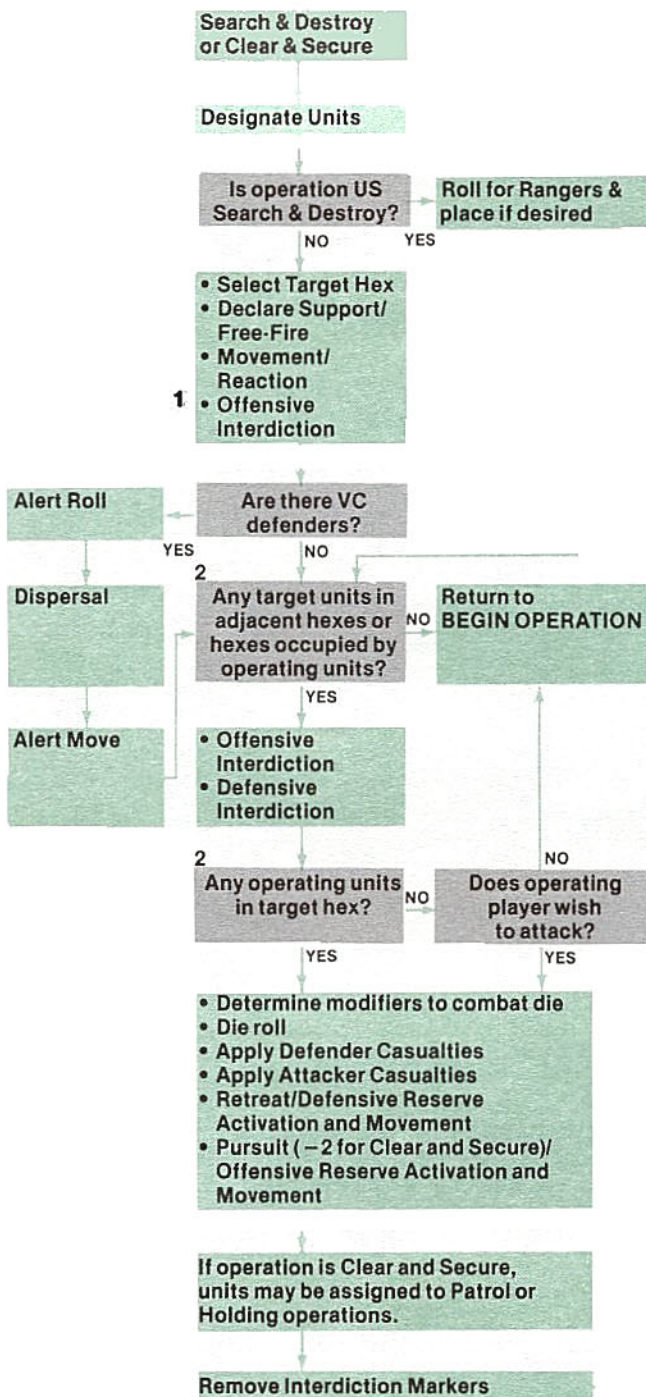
Search & Destroy or Clear & Secure

Designate Units

Is operation US Search & Destroy?

Roll for Rangers & place if desired

NO

YES

• Select Target Hex
• Declare Support/ Free-Fire
• Movement/ Reaction
• Offensive Interdiction

1

Alert Roll

Are there VC defenders?

YES

NO

2

Dispersal

Any target units in adjacent hexes or hexes occupied by operating units?

NO

Return to BEGIN OPERATION

YES

Alert Move

• Offensive Interdiction
• Defensive Interdiction

NO

2

Any operating units in target hex?

NO

Does operating player wish to attack?

YES

YES

• Determine modifiers to combat die
• Die roll
• Apply Defender Casualties
• Apply Attacker Casualties
• Retreat/Defensive Reserve Activation and Movement
• Pursuit ( – 2 for Clear and Secure)/ Offensive Reserve Activation and Movement

If operation is Clear and Secure, units may be assigned to Patrol or Holding operations.

Remove Interdiction Markers